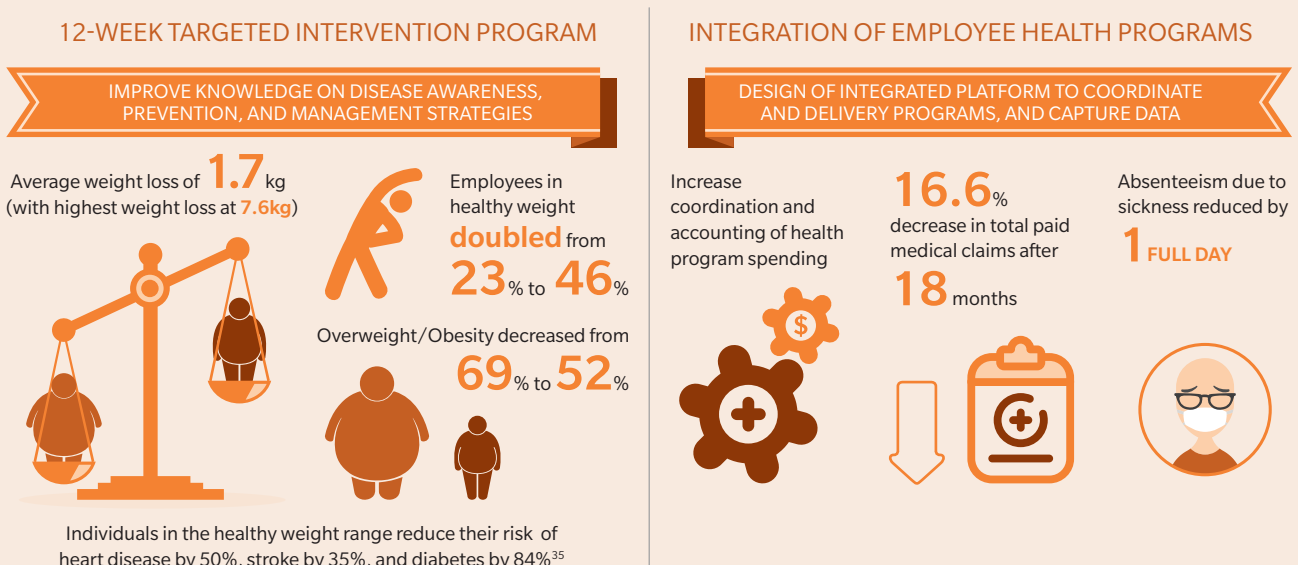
12-WEEK TARGETED INTERVENTION PROGRAM

IMPROVE KNOWLEDGE ON DISEASE AWARENESS, PREVENTION, AND MANAGEMENT STRATEGIES

Average weight loss of 1.7 kg (with highest weight loss at 7.6kg)

Employees in healthy weight doubled from 23% to 46%

Overweight/Obesity decreased from 69% to 52%

Individuals in the healthy weight range reduce their risk of heart disease by 50%, stroke by 35%, and diabetes by 84%$^{35}$

INTEGRATION OF EMPLOYEE HEALTH PROGRAMS

DESIGN OF INTEGRATED PLATFORM TO COORDINATE AND DELIVERY PROGRAMS, AND CAPTURE DATA

Increase coordination and accounting of health program spending

16.6% decrease in total paid medical claims after 18 months

Absenteeism due to sickness reduced by 1 FULL DAY

$